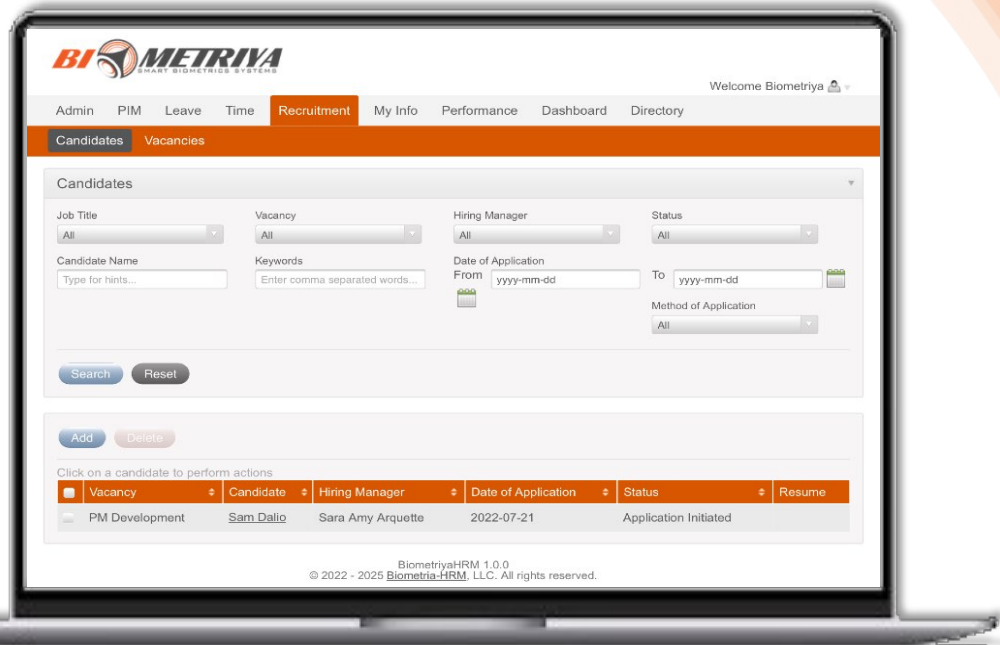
BIOMETRIYA
SMART BIOMETRICS SYSTEMS

Welcome Biometriya

Admin PIM Leave Time Recruitment My Info Performance Dashboard Directory

Candidates Vacancies

Candidates

Job Title
All

Vacancy
All

Hiring Manager
All

Status
All

Candidate Name
Type for hints...

Keywords
Enter comma separated words...

Date of Application
From yyyy-mm-dd

To yyyy-mm-dd

Method of Application
All

Search Reset

Add Delete

Click on a candidate to perform actions

| | Vacancy | Candidate | Hiring Manager | Date of Application | Status | Resume |
|---|---|---|---|---|---|---|
| | PM Development | Sam Dalio | Sara Amy Arquette | 2022-07-21 | Application Initiated | |

BiometriyaHRM 1.0.0
© 2022 - 2025 Biometria-HRM, LLC. All rights reserved.